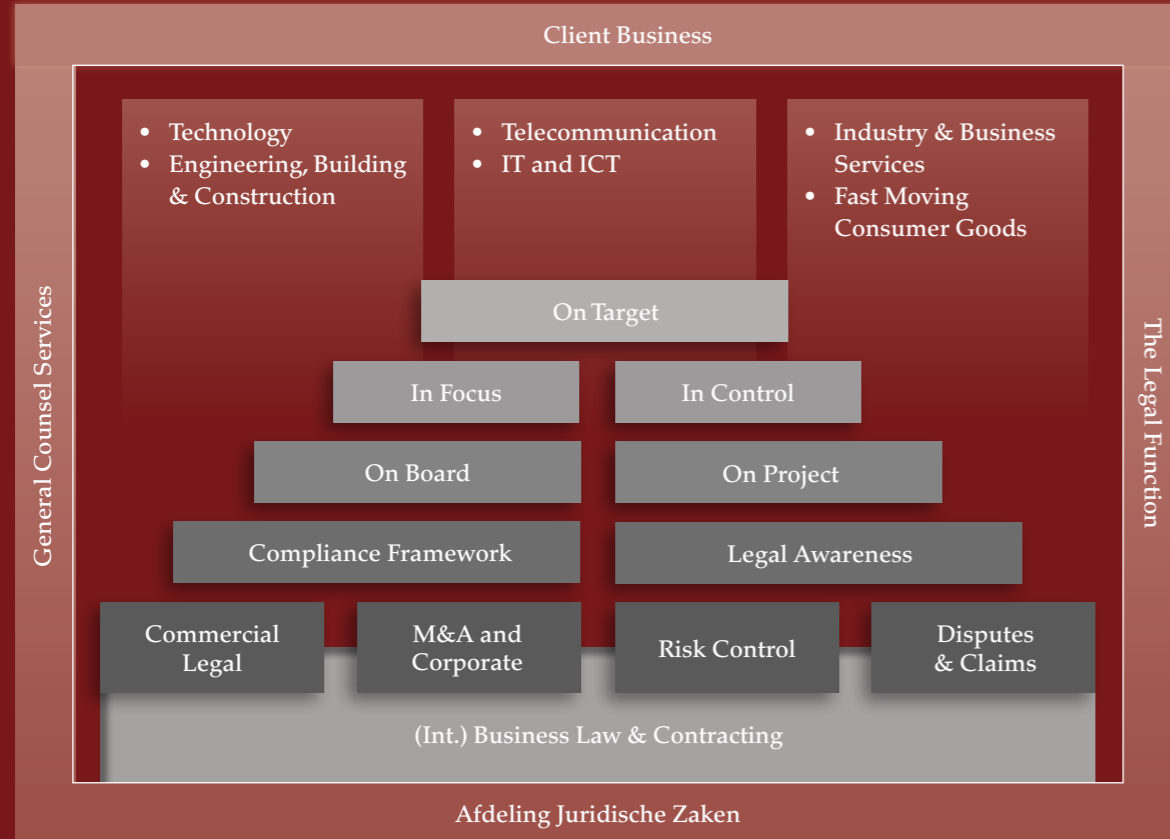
Client Business

General Counsel Services

- Technology
- Engineering, Building & Construction

- Telecommunication
- IT and ICT

- Industry & Business Services
- Fast Moving Consumer Goods

The Legal Function

On Target

In Focus

In Control

On Board

On Project

Compliance Framework

Legal Awareness

Commercial Legal

M&A and Corporate

Risk Control

Disputes & Claims

(Int.) Business Law & Contracting

Afdeling Juridische Zaken